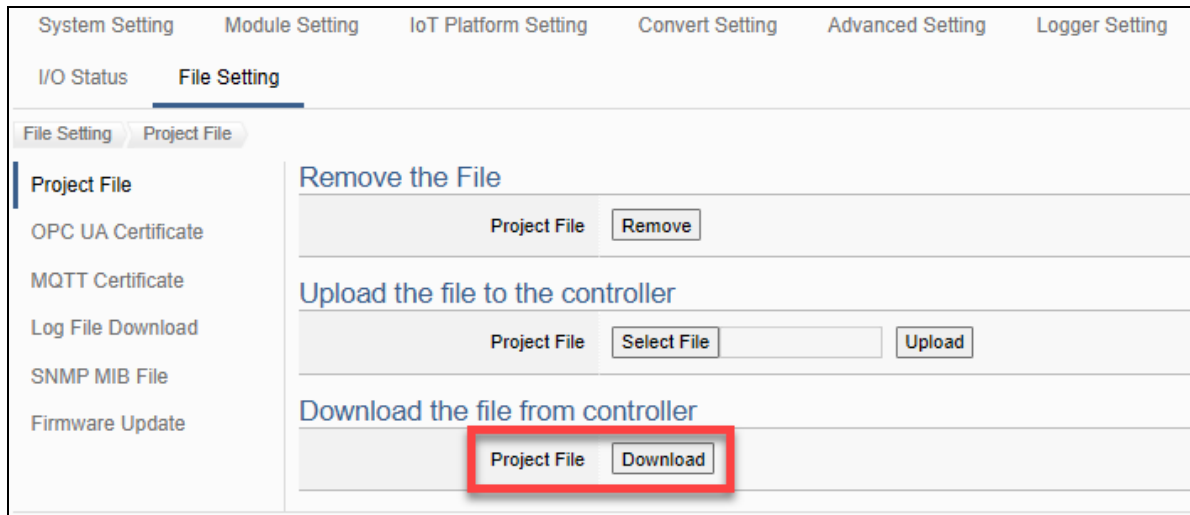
System Setting Module Setting IoT Platform Setting Convert Setting Advanced Setting Logger Setting
I/O Status File Setting

File Setting Project File

Project File
OPC UA Certificate
MQTT Certificate
Log File Download
SNMP MIB File
Firmware Update

Remove the File

Project File Remove

Upload the file to the controller

Project File Select File Upload

Download the file from controller

Project File Download